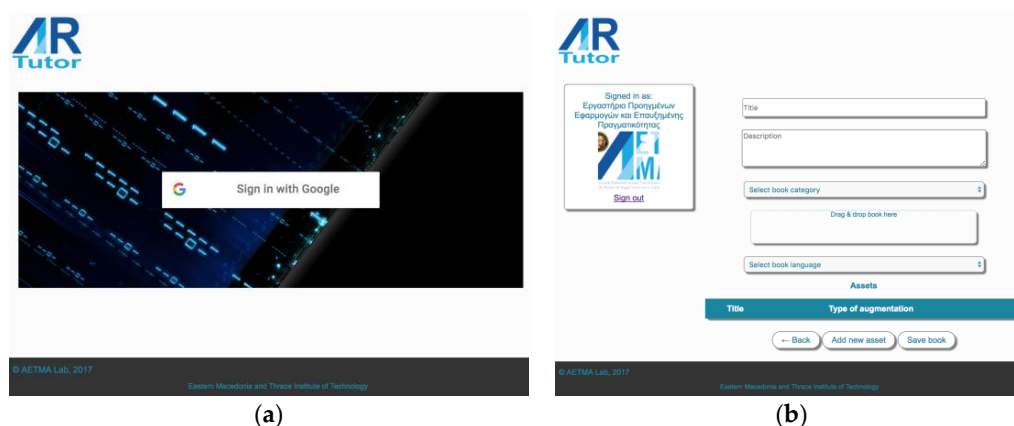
AR
Tutor

Sign in with Google

© AETMA Lab, 2017

Eastern Macedonia and Thrace Institute of Technology

(a)

AR
Tutor

Signed in as:
Εργαστήριο Προηγμένων Εφαρμογών και Επαυξημένης Πραγματικότητας

AE
TMA

Sign out

Title

Description

Select book category

Drag & drop book here

Select book language

Assets

| Title | Type of augmentation |
|---|---|

← Back  Add new asset  Save book

© AETMA Lab, 2017

Eastern Macedonia and Thrace Institute of Technology

(b)